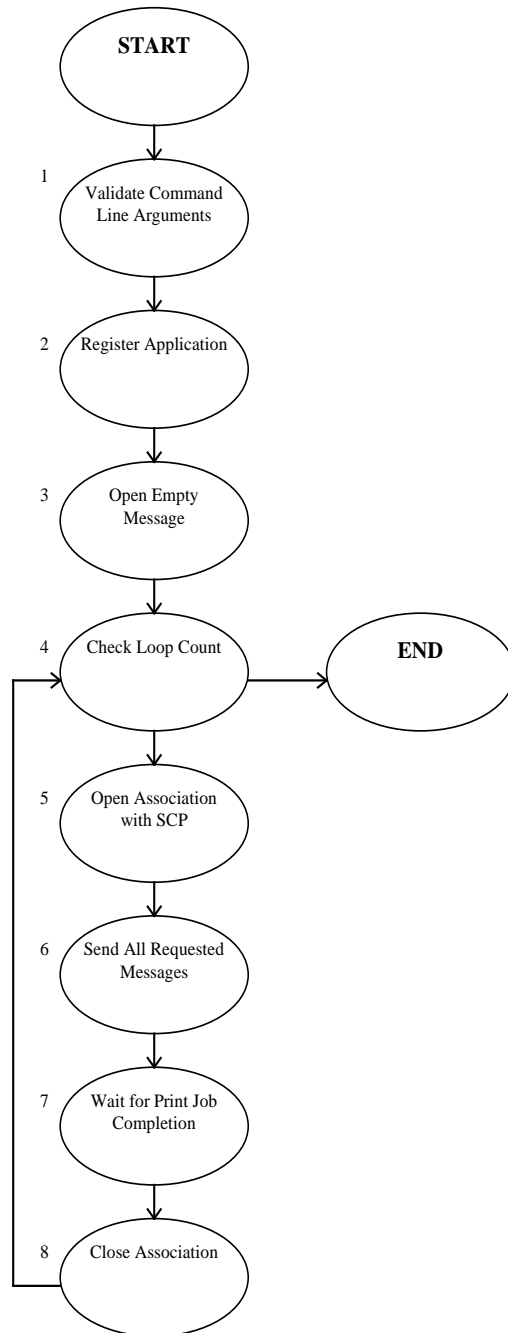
START

1 Validate Command Line Arguments

2 Register Application

3 Open Empty Message

4 Check Loop Count

END

5 Open Association with SCP

6 Send All Requested Messages

7 Wait for Print Job Completion

8 Close Association